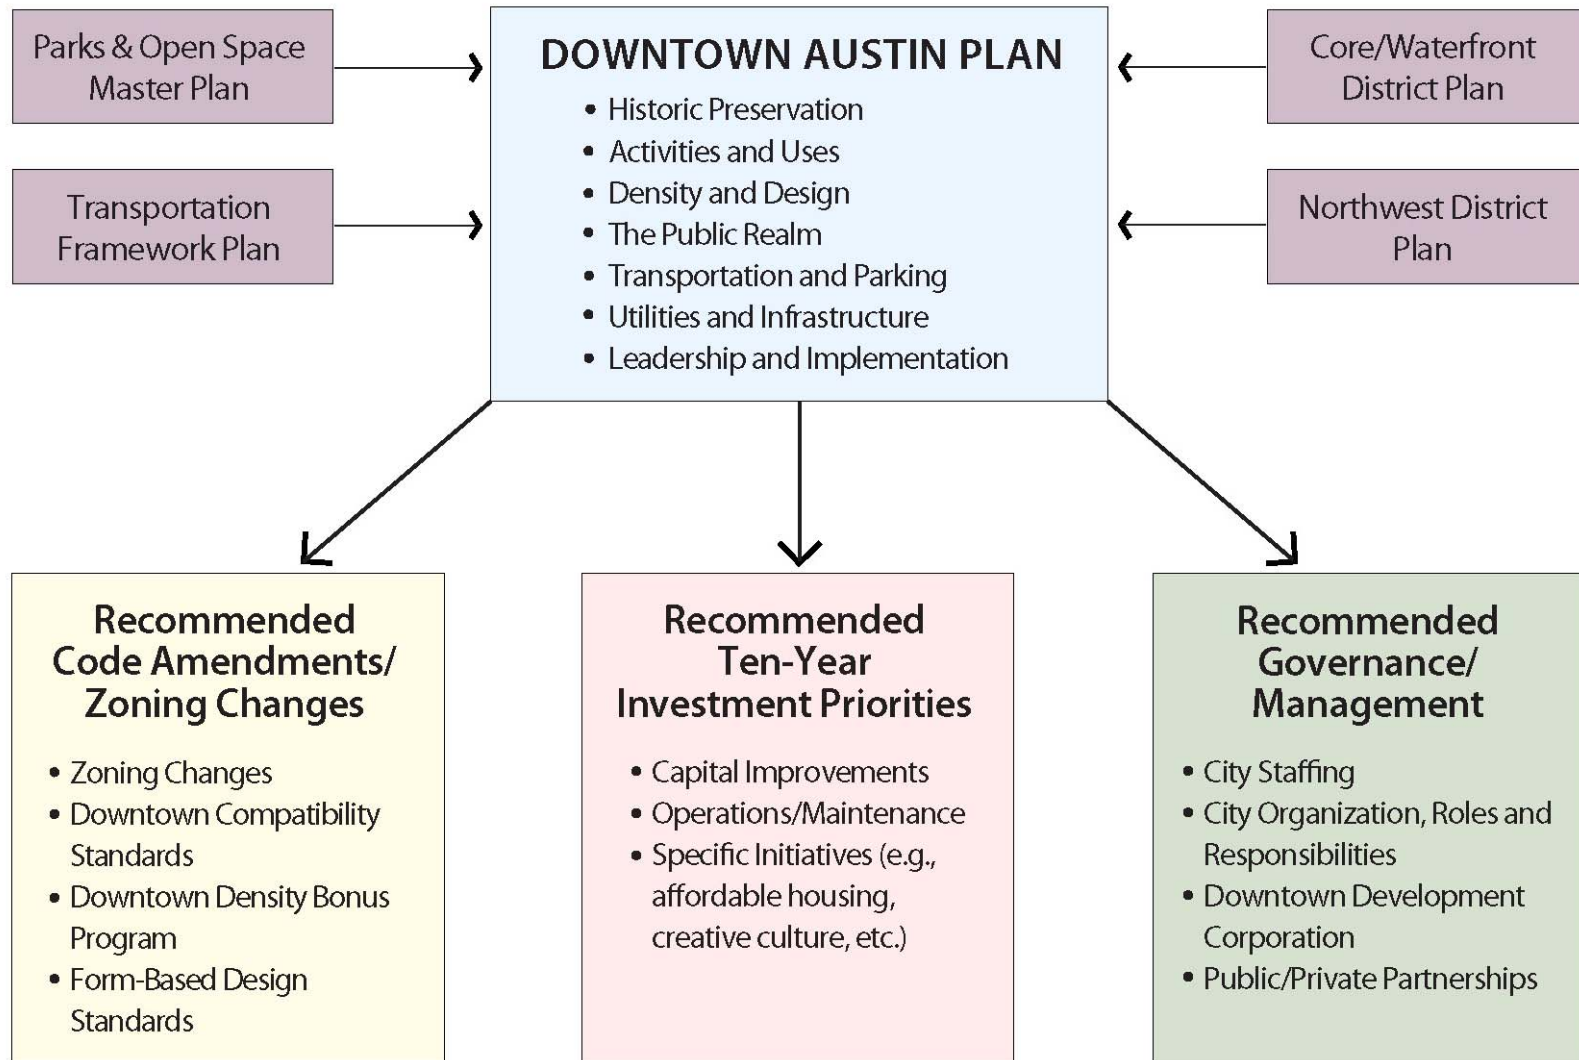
Parks & Open Space Master Plan

Transportation Framework Plan

DOWNTOWN AUSTIN PLAN

• Historic Preservation
• Activities and Uses
• Density and Design
• The Public Realm
• Transportation and Parking
• Utilities and Infrastructure
• Leadership and Implementation

Core/Waterfront District Plan

Northwest District Plan

Recommended Code Amendments/ Zoning Changes

• Zoning Changes
• Downtown Compatibility Standards
• Downtown Density Bonus Program
• Form-Based Design Standards

Recommended Ten-Year Investment Priorities

• Capital Improvements
• Operations/Maintenance
• Specific Initiatives (e.g., affordable housing, creative culture, etc.)

Recommended Governance/ Management

• City Staffing
• City Organization, Roles and Responsibilities
• Downtown Development Corporation
• Public/Private Partnerships